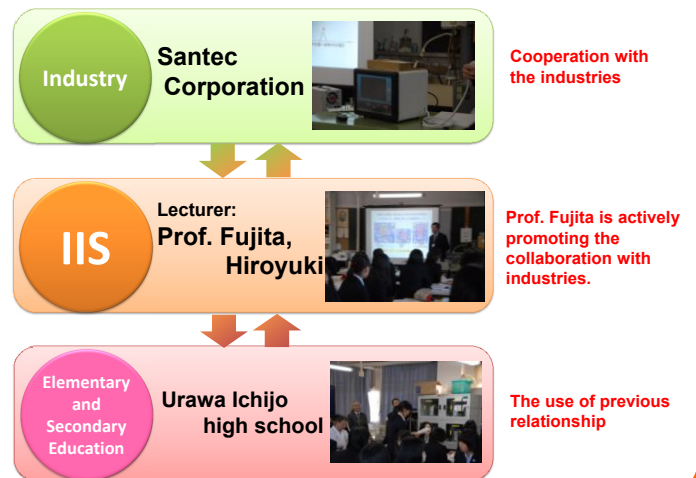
Industry

Santec Corporation

Cooperation with the industries

IIS

Lecturer: Prof. Fujita, Hiroyuki

Prof. Fujita is actively promoting the collaboration with industries.

Elementary and Secondary Education

Urawa Ichijo high school

The use of previous relationship